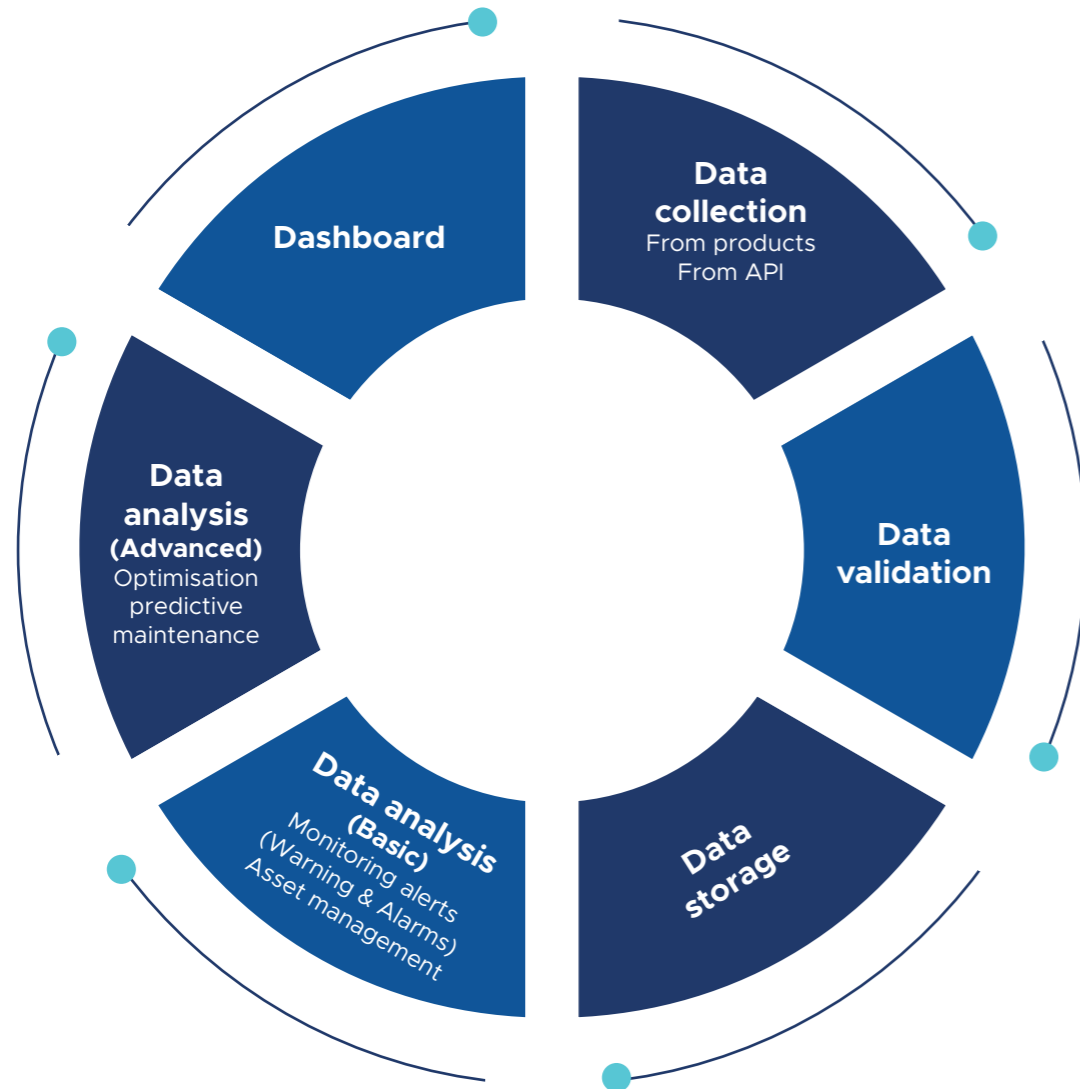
Data collection
From products
From API

Data validation

Data storage

Data analysis
(Basic)
Monitoring alerts
(Warning & Alarms)
Asset management

Data analysis
(Advanced)
Optimisation
predictive
maintenance

Dashboard